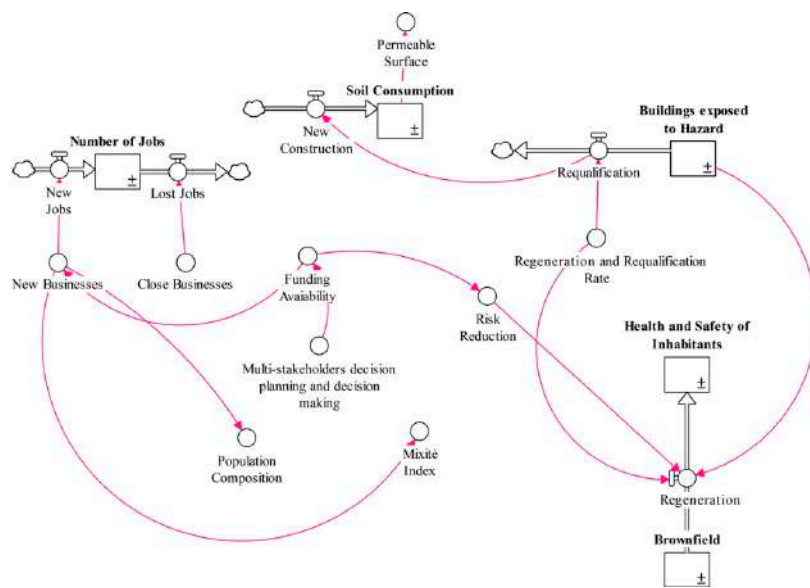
Permeable Surface

Soil Consumption

±

New Construction

Buildings exposed to Hazard

±

Number of Jobs

±

New Jobs

Lost Jobs

Requalification

Regeneration and Requalification Rate

New Businesses

Close Businesses

Funding Avaiability

Risk Reduction

Health and Safety of Inhabitants

±

Multi-stakeholders decision planning and decision making

Mixité Index

Population Composition

Regeneration

Brownfield

±